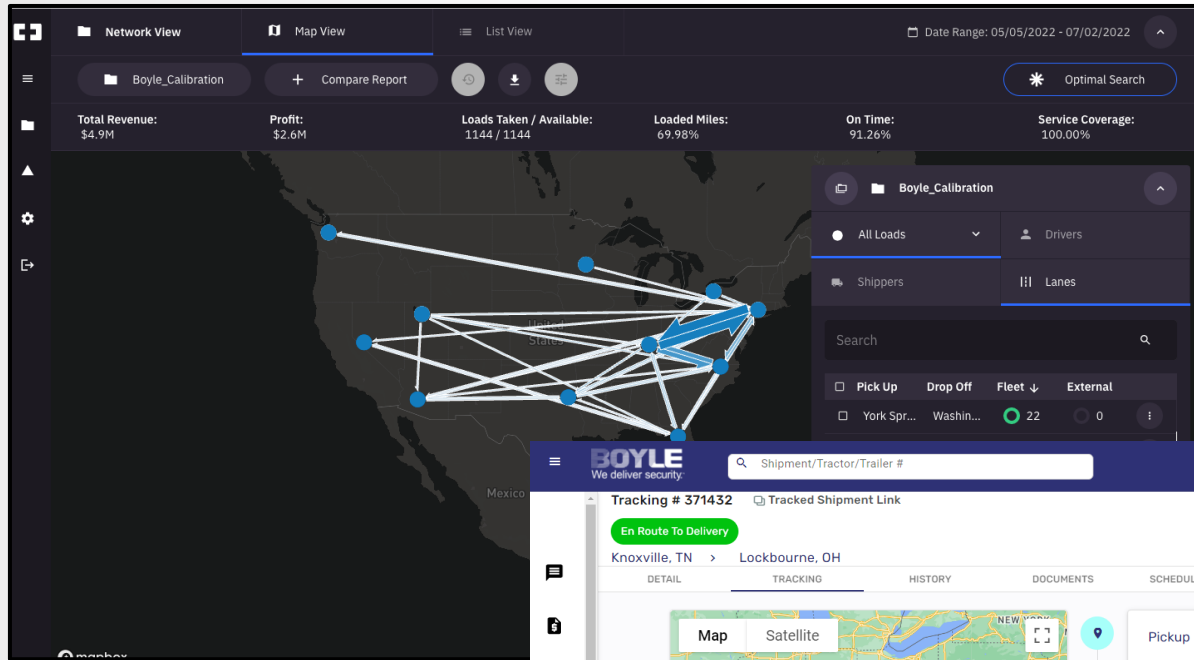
Network View

Map View

List View

Date Range: 05/05/2022 - 07/02/2022

Boyle_Calibration

Compare Report

Optimal Search

Total Revenue:
$4.9M

Profit:
$2.6M

Loads Taken / Available:
1144 / 1144

Loaded Miles:
69.98%

On Time:
91.26%

Service Coverage:
100.00%

United States

Mexico

mapbox

Boyle_Calibration

All Loads

Drivers

Shippers

Lanes

Search

| Pick Up | Drop Off | Fleet | External |
|---|---|---|---|
| York Spr... | Washin... | 22 | 0 |

BOYLE
We deliver security.

Shipment/Tractor/Trailer #

Tracking # 371432

Tracked Shipment Link

En Route To Delivery

Knoxville, TN > Lockbourne, OH

DETAIL

TRACKING

HISTORY

DOCUMENTS

SCHEDUL

Map

Satellite

NEW YORK

Pickup